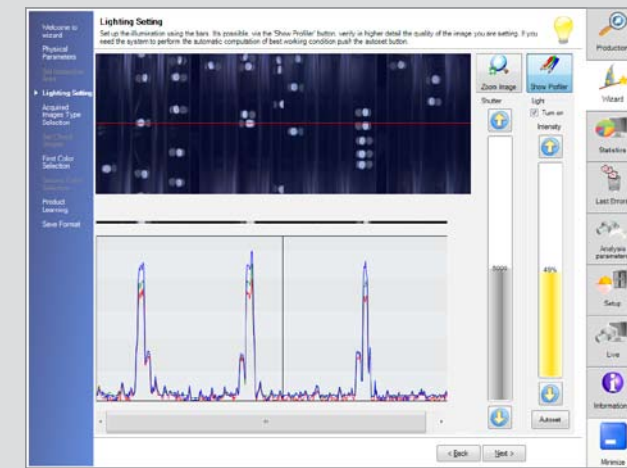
Welcome to wizard
Physical Parameters
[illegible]
Lighting Setting
Acquired Images Type Selection
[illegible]
First Color Selection
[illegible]
Product learning
Save Format

Lighting Setting
Set up the illumination using the bars. It's possible, via the 'Show Profiler' button, verify in higher detail the quality of the image you are setting. If you need the system to perform the automatic computation of best working condition push the autoset button.

Zoom Image
Show Profiler
Shutter
Light
Turn on
Intensity
5000
49%
Autoset

< Back
Next >

Production
Wizard
Statistics
Last Errors
Analysis parameters
Setup
Live
Information
Minimize